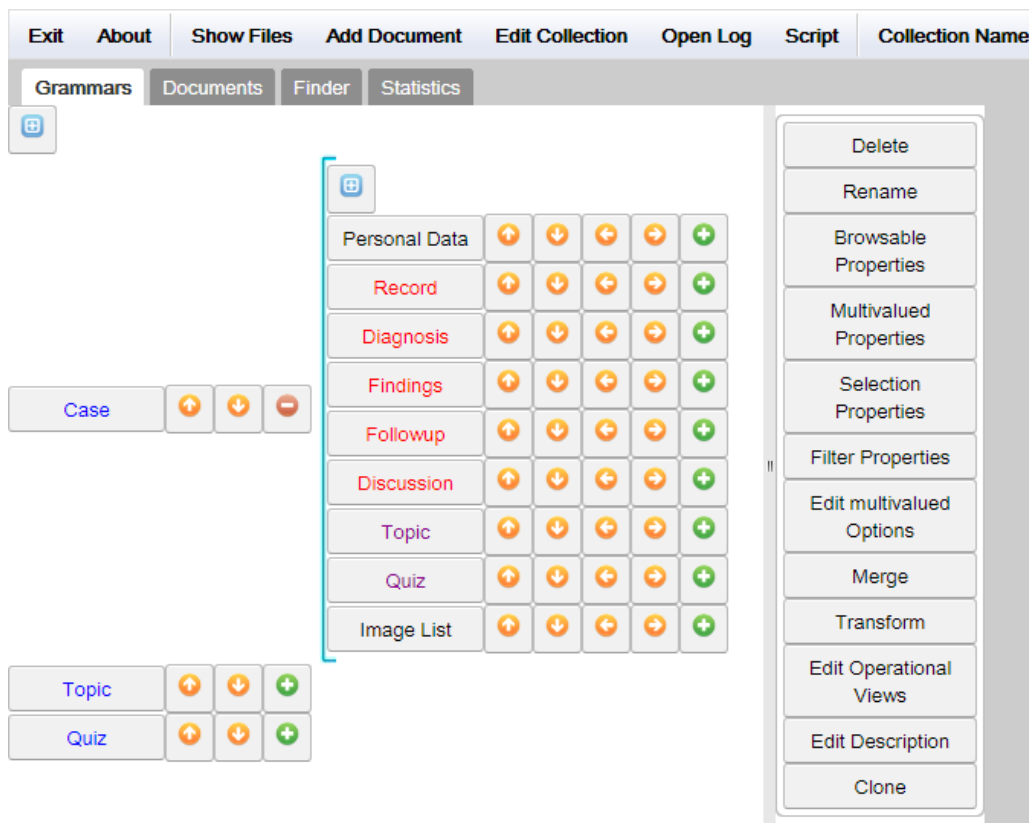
Exit About Show Files Add Document Edit Collection Open Log Script Collection Name

Grammars Documents Finder Statistics

Personal Data
Record
Diagnosis
Findings
Followup
Discussion
Topic
Quiz
Image List

Case

Topic

Quiz

Delete
Rename
Browsable Properties
Multivalued Properties
Selection Properties
Filter Properties
Edit multivalued Options
Merge
Transform
Edit Operational Views
Edit Description
Clone